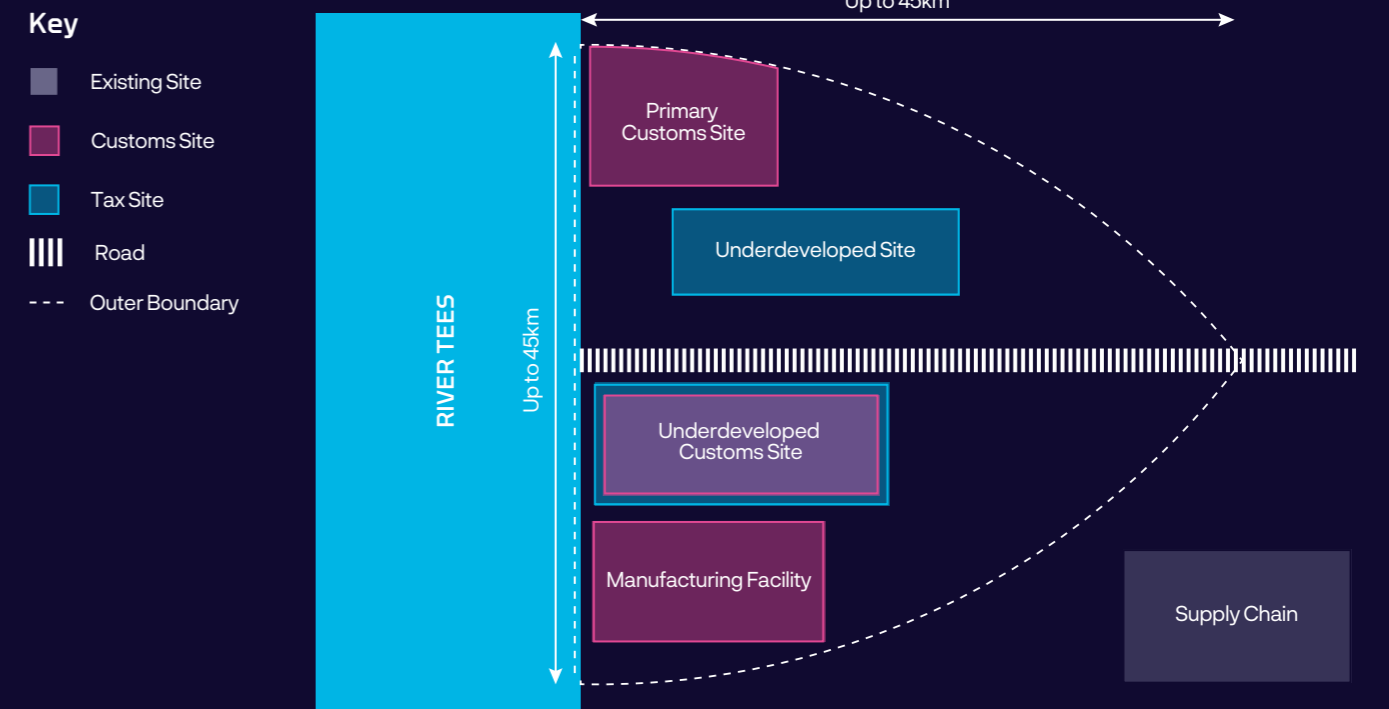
Key

Existing Site

Customs Site

Tax Site

Road

Outer Boundary

RIVER TEES

Up to 45km

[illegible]

Primary Customs Site

Underdeveloped Site

Underdeveloped Customs Site

Manufacturing Facility

Supply Chain